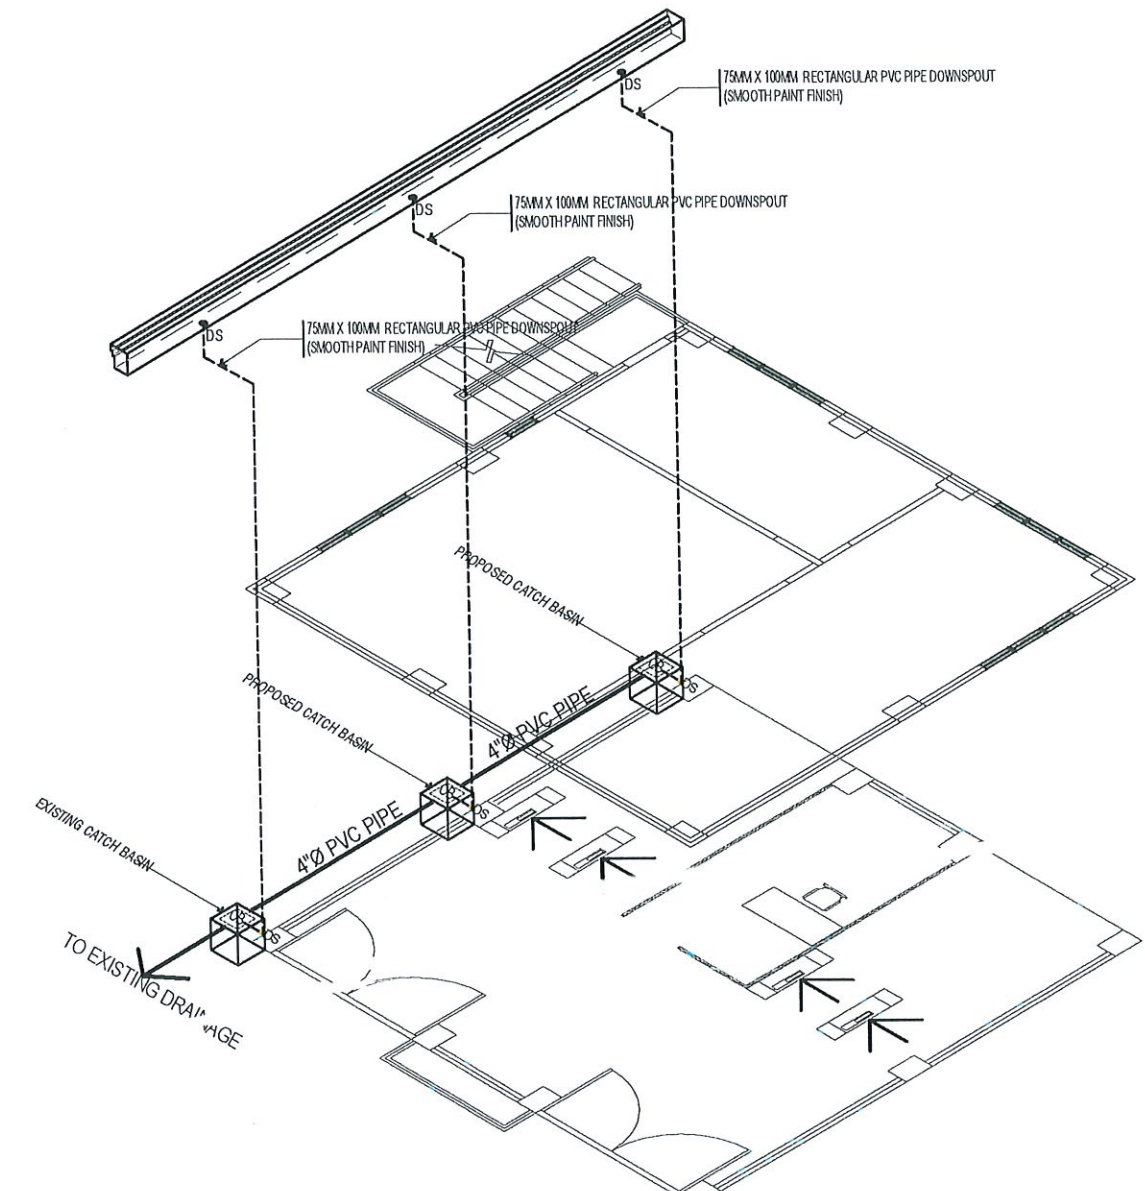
DS
75MM X 100MM RECTANGULAR PVC PIPE DOWNSPOUT (SMOOTH PAINT FINISH)

DS
75MM X 100MM RECTANGULAR PVC PIPE DOWNSPOUT (SMOOTH PAINT FINISH)

DS
75MM X 100MM RECTANGULAR PVC PIPE DOWNSPOUT (SMOOTH PAINT FINISH)

PROPOSED CATCH BASIN
CB
DS

PROPOSED CATCH BASIN
CB
DS

4"Ø PVC PIPE

4"Ø PVC PIPE

EXISTING CATCH BASIN
CB
DS

TO EXISTING DRAINAGE